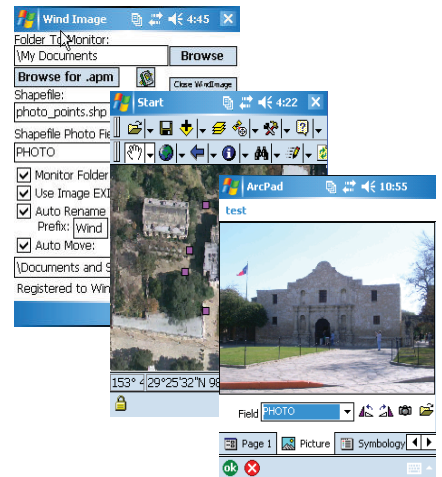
Wind Image 4:45
Folder To Monitor:
\My Documents
Browse
Browse for .apm
Close WindImage
Shapefile:
photo_points.shp
Shapefile Photo Fie
PHOTO
Monitor Folder
Use Image EXI
Auto Rename
Prefix: Wind
Auto Move:
\Documents and S
Registered to Win

Start 4:22
153° 4 29°25'32"N 98

ArcPad 10:55
test
Field PHOTO
Page 1 Picture Symbology
ok